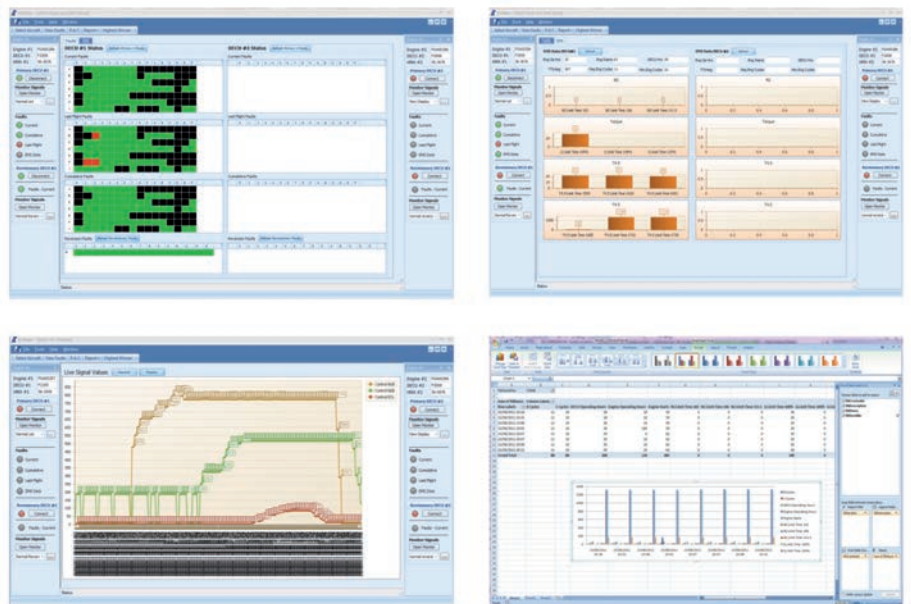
DECU #1 Status

DECU #2 Status

Current Faults

Last Flight Faults

Cumulative Faults

Primary DECU #1

Disconnect

Monitor Signals

Open Monitor

Faults

Current

Cumulative

Last Flight

BHS Data

Status

Ng

Torque

T4.5

Live Signal Values

Control Nr1

Control Nr2

Control ECL

Primary DECU #1

Connect

Monitor Signals

Open Monitor

Faults

Current

Cumulative

Last Flight

BHS Data

Status